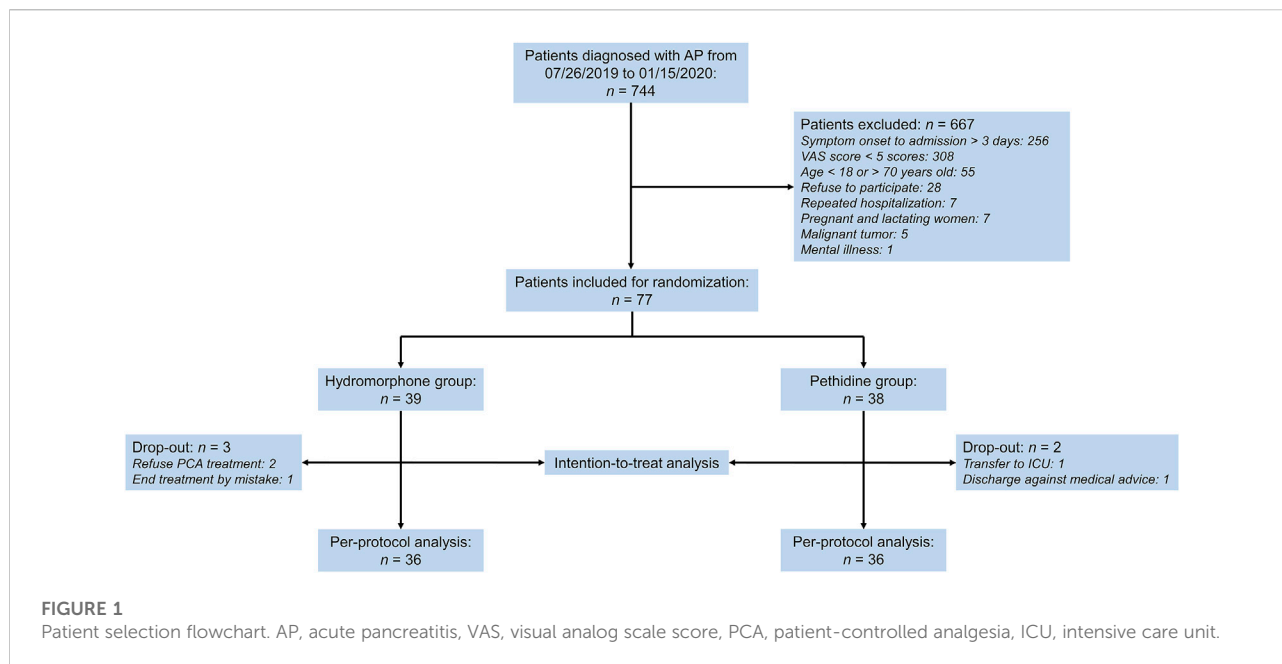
Patients diagnosed with AP from 07/26/2019 to 01/15/2020: $n$ = 744

Patients excluded: $n$ = 667
Symptom onset to admission > 3 days: 256
VAS score < 5 scores: 308
Age < 18 or > 70 years old: 55
Refuse to participate: 28
Repeated hospitalization: 7
Pregnant and lactating women: 7
Malignant tumor: 5
Mental illness: 1

Patients included for randomization: $n$ = 77

Hydromorphone group: $n$ = 39

Pethidine group: $n$ = 38

Drop-out: $n$ = 3
Refuse PCA treatment: 2
End treatment by mistake: 1

Intention-to-treat analysis

Drop-out: $n$ = 2
Transfer to ICU: 1
Discharge against medical advice: 1

Per-protocol analysis: $n$ = 36

Per-protocol analysis: $n$ = 36

FIGURE 1
Patient selection flowchart. AP, acute pancreatitis, VAS, visual analog scale score, PCA, patient-controlled analgesia, ICU, intensive care unit.